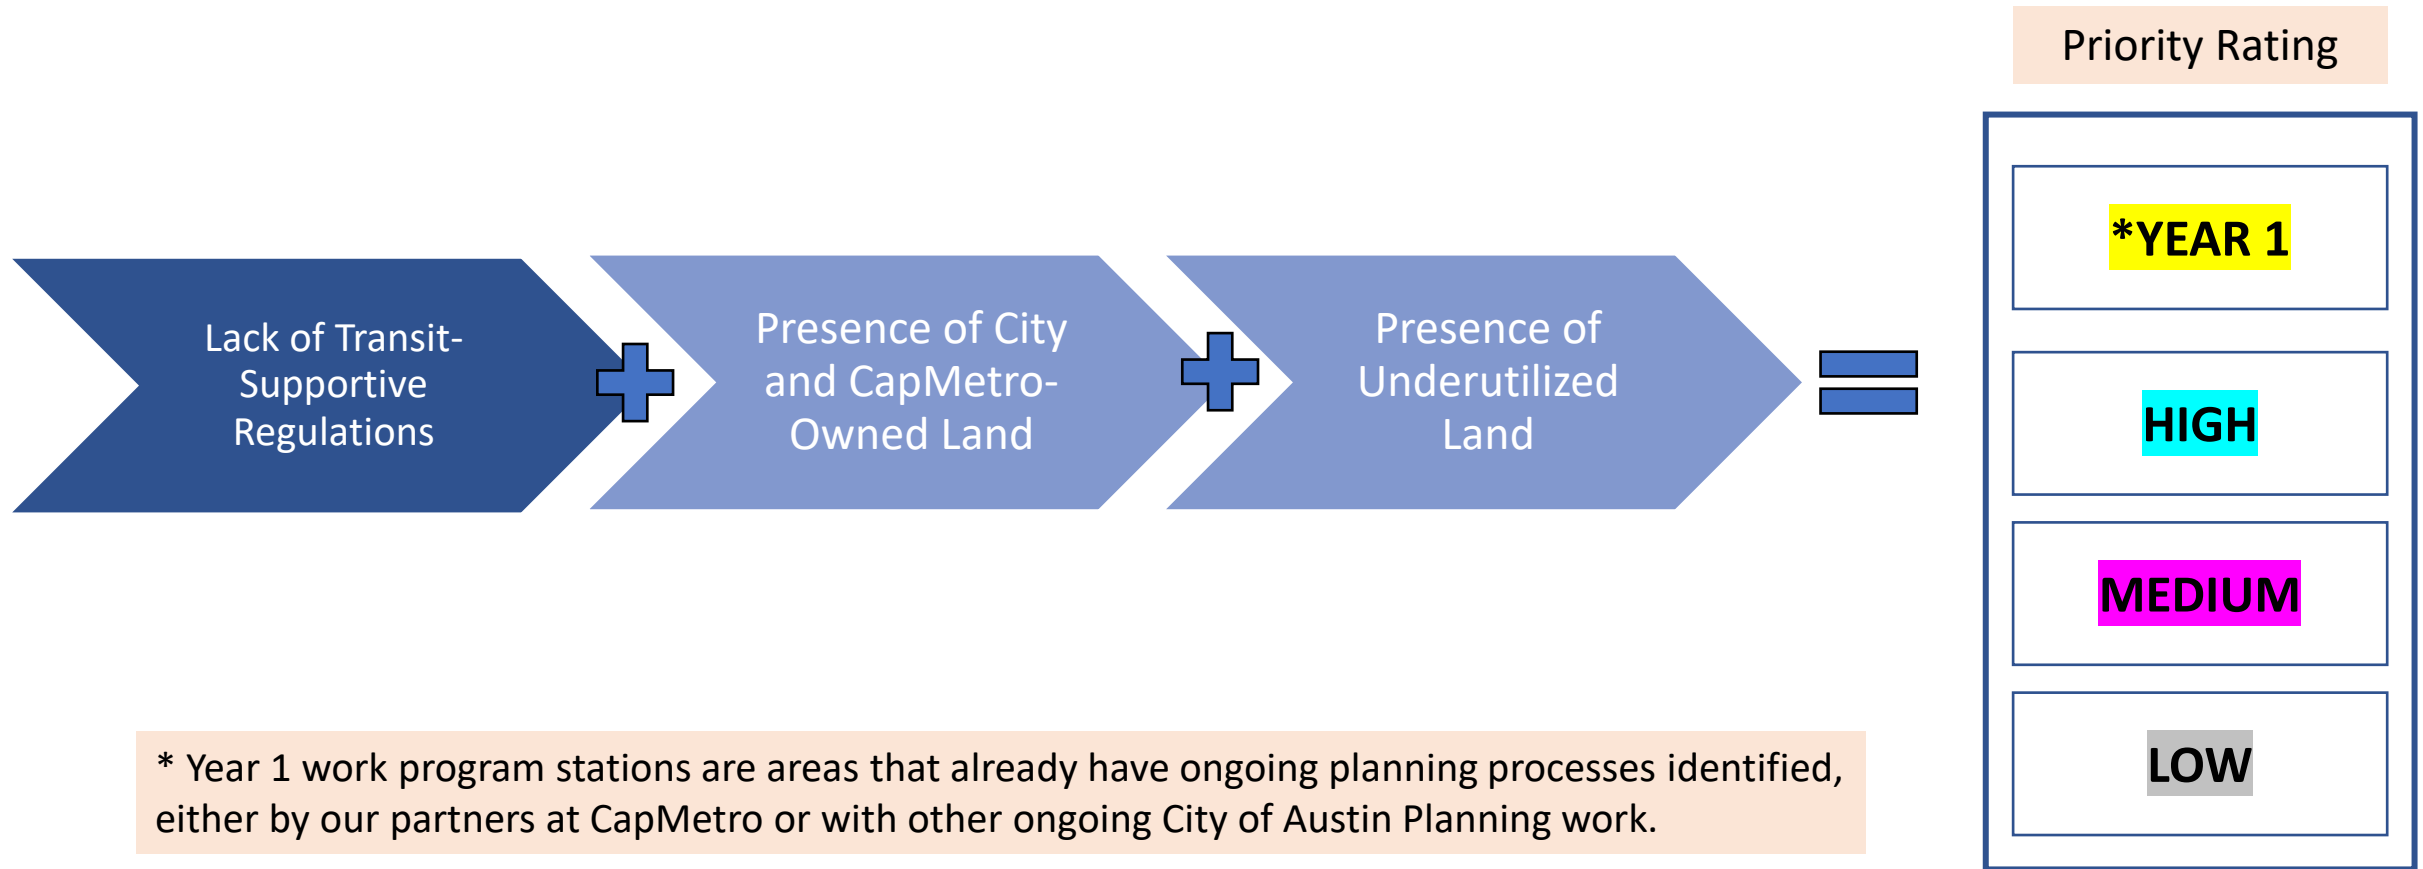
Lack of Transit-Supportive Regulations

Presence of City and CapMetro-Owned Land

Presence of Underutilized Land

Priority Rating

*YEAR 1

HIGH

MEDIUM

LOW

* Year 1 work program stations are areas that already have ongoing planning processes identified, either by our partners at CapMetro or with other ongoing City of Austin Planning work.